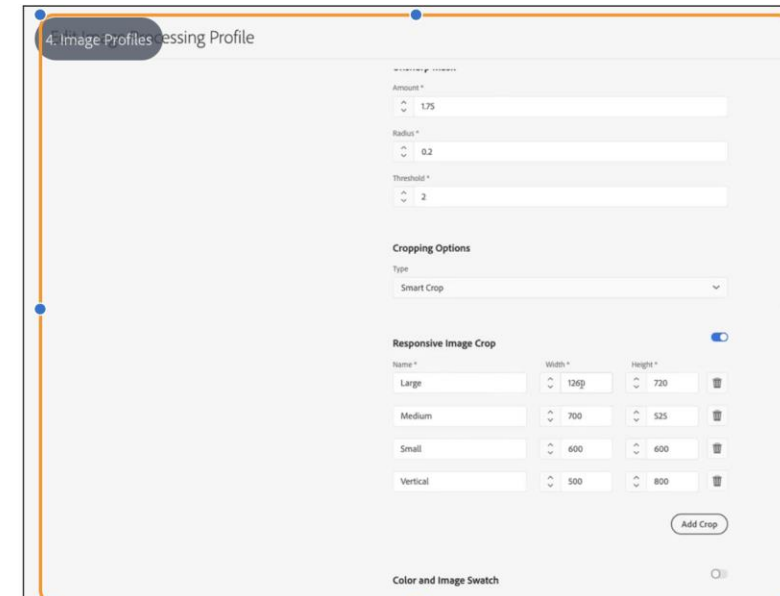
4. Image Profiles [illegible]essing Profile

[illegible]

Amount *
1.75

Radius *
0.2

Threshold *
2

Cropping Options

Type
Smart Crop

Responsive Image Crop

| Name * | Width * | Height * |
|---|---|---|
| Large | 1260 | 720 |
| Medium | 700 | 525 |
| Small | 600 | 600 |
| Vertical | 500 | 800 |

Add Crop

Color and Image Swatch